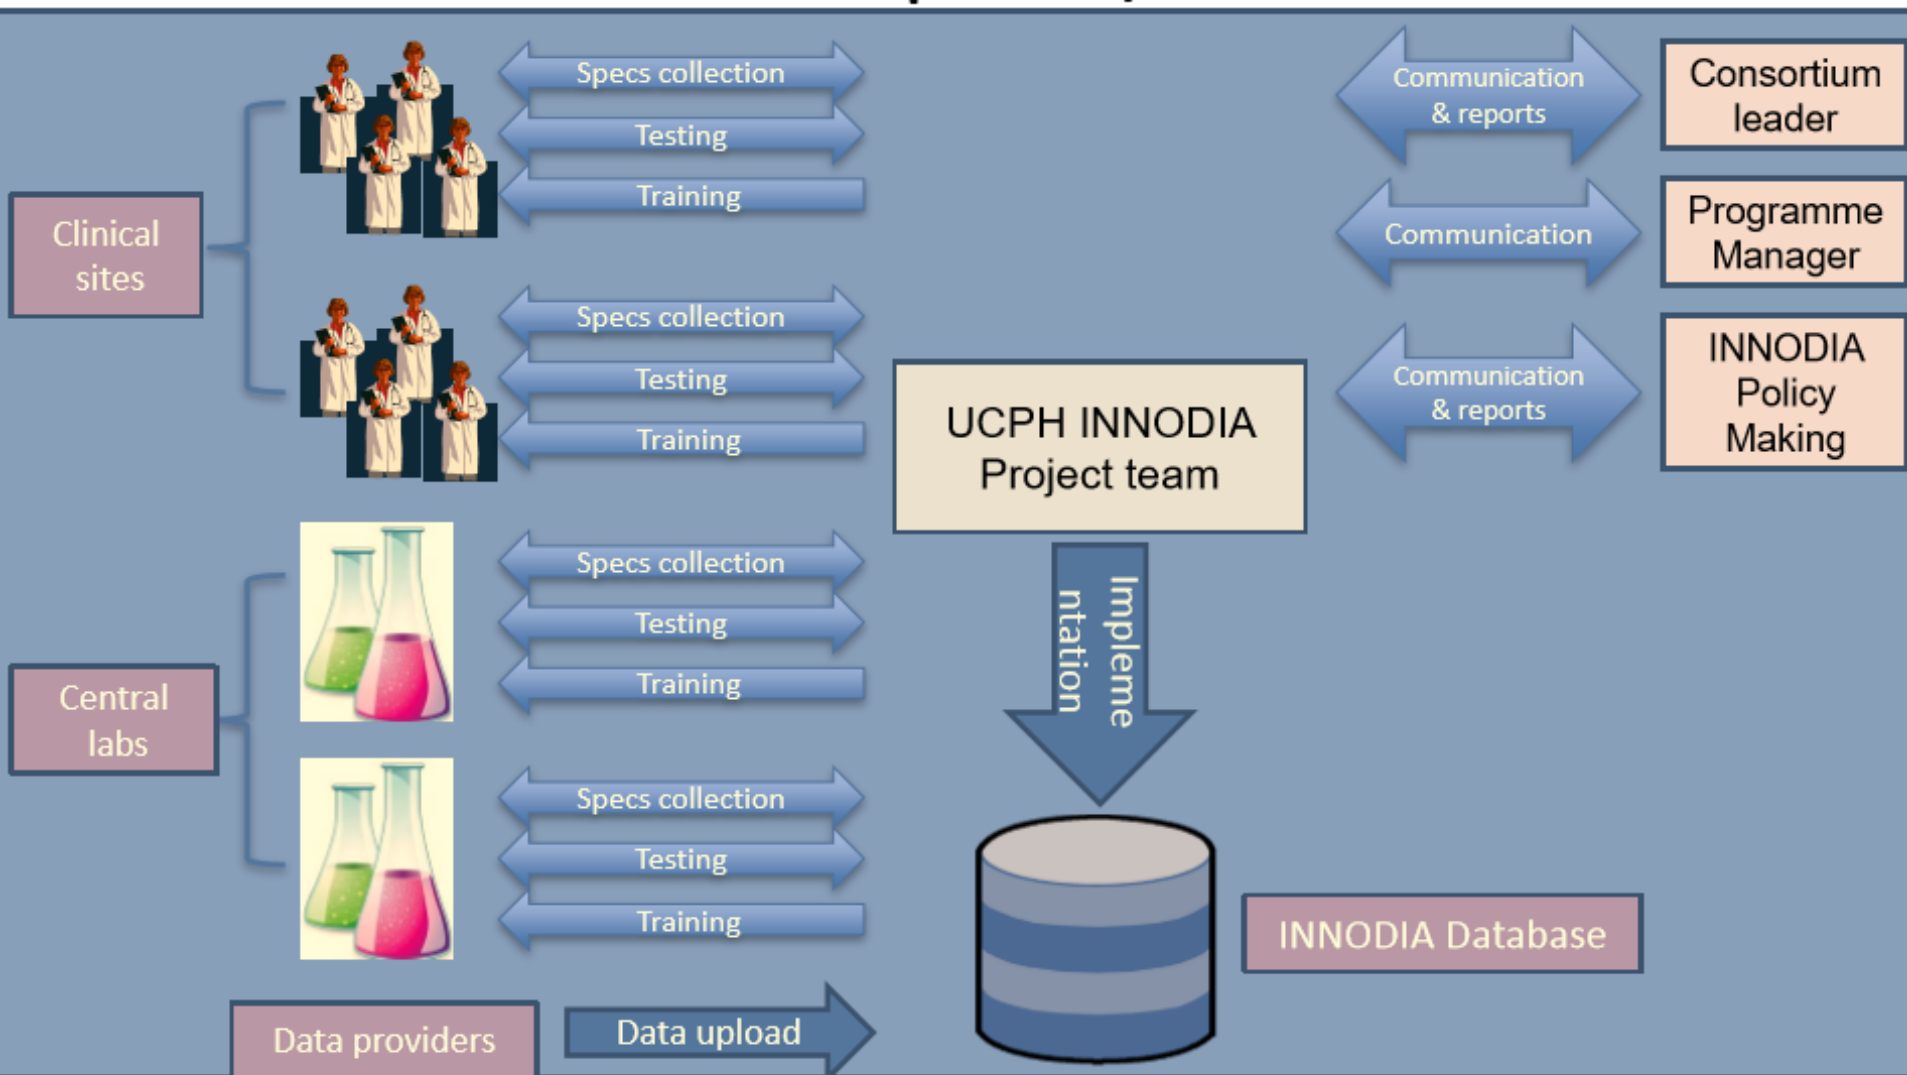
Clinical sites

Specs collection
Testing
Training

Specs collection
Testing
Training

Central labs

Specs collection
Testing
Training

Specs collection
Testing
Training

Data providers

Data upload

UCPH INNODIA Project team

Impleme ntation

INNODIA Database

Communication & reports

Consortium leader

Communication

Programme Manager

Communication & reports

INNODIA Policy Making